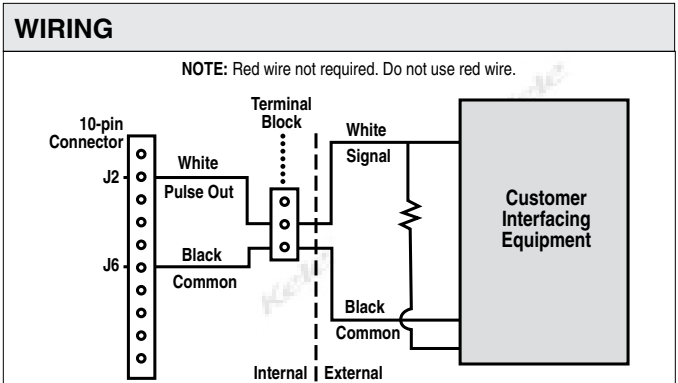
WIRING

NOTE: Red wire not required. Do not use red wire.

10-pin Connector

J2

J6

White

Pulse Out

Black

Common

Terminal Block

White

Signal

Black

Common

Customer Interfacing Equipment

Internal

External